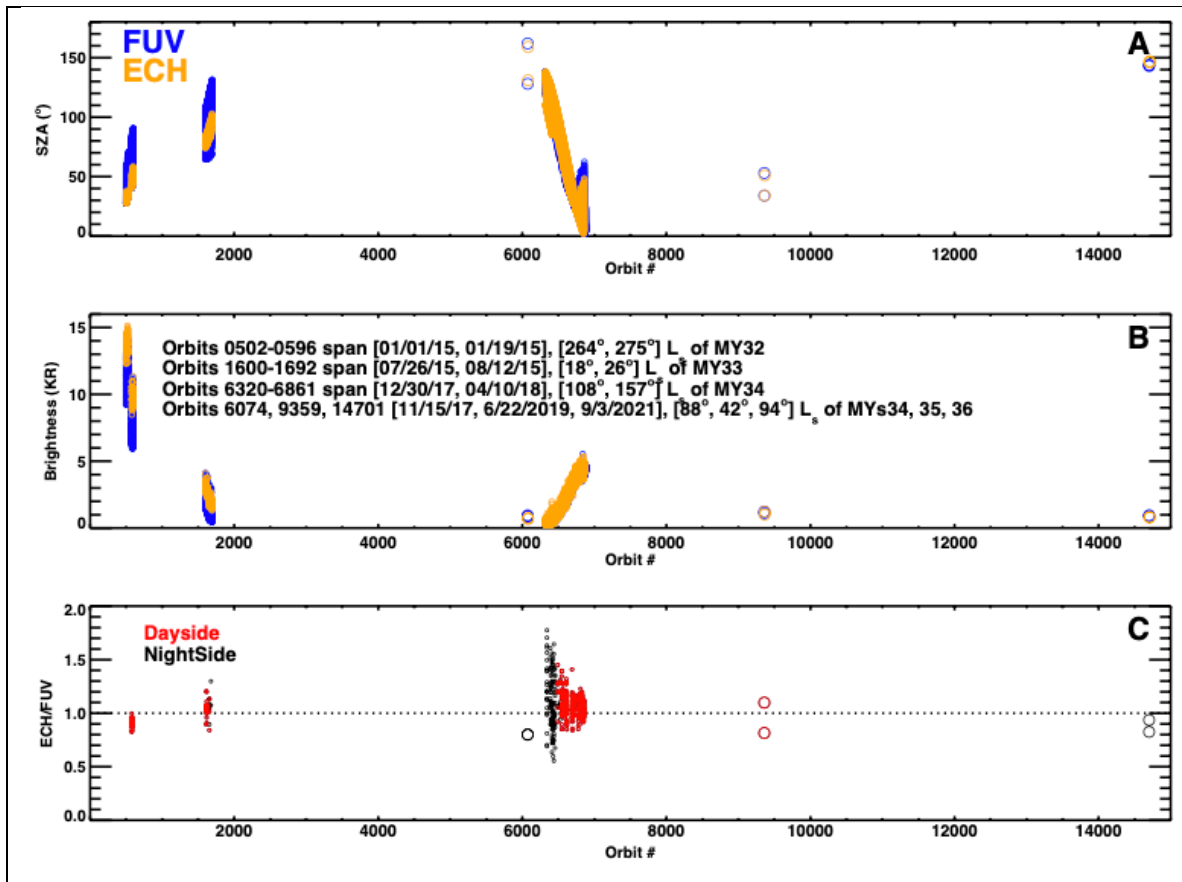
FUV
ECH

A

SZA (°)

150
100
50
0

2000 4000 6000 8000 10000 12000 14000
Orbit #

B

Orbits 0502-0596 span [01/01/15, 01/19/15], [264°, 275°] $L_s$ of MY32
Orbits 1600-1692 span [07/26/15, 08/12/15], [18°, 26°] $L_s$ of MY33
Orbits 6320-6861 span [12/30/17, 04/10/18], [108°, 157°] $L_s$ of MY34
Orbits 6074, 9359, 14701 [11/15/17, 6/22/2019, 9/3/2021], [88°, 42°, 94°] $L_s$ of MYs34, 35, 36

Brightness (KR)

15
10
5
0

2000 4000 6000 8000 10000 12000 14000
Orbit #

C

Dayside
NightSide

ECH/FUV

2.0
1.5
1.0
0.5
0.0

2000 4000 6000 8000 10000 12000 14000
Orbit #